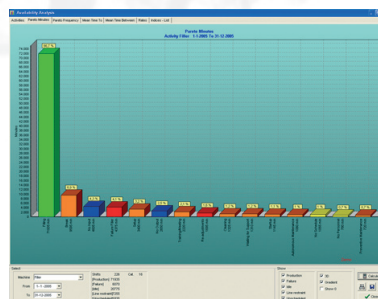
Availability Analyzer

Activities | Pareto Minutes | Pareto Frequency | Mean Time To | Mean Time Between | Table | Actions - List

Pareto Minutes
Activity Filter: 1-1-2000 To 31-12-2000

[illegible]

Select

Machine: Filler

From: 1-1-2000

To: 31-12-2000

Shifts
Production
Failure
Idle
Line restraint

Show

Production
Failure
Line restraint

ID
Incident
Show it